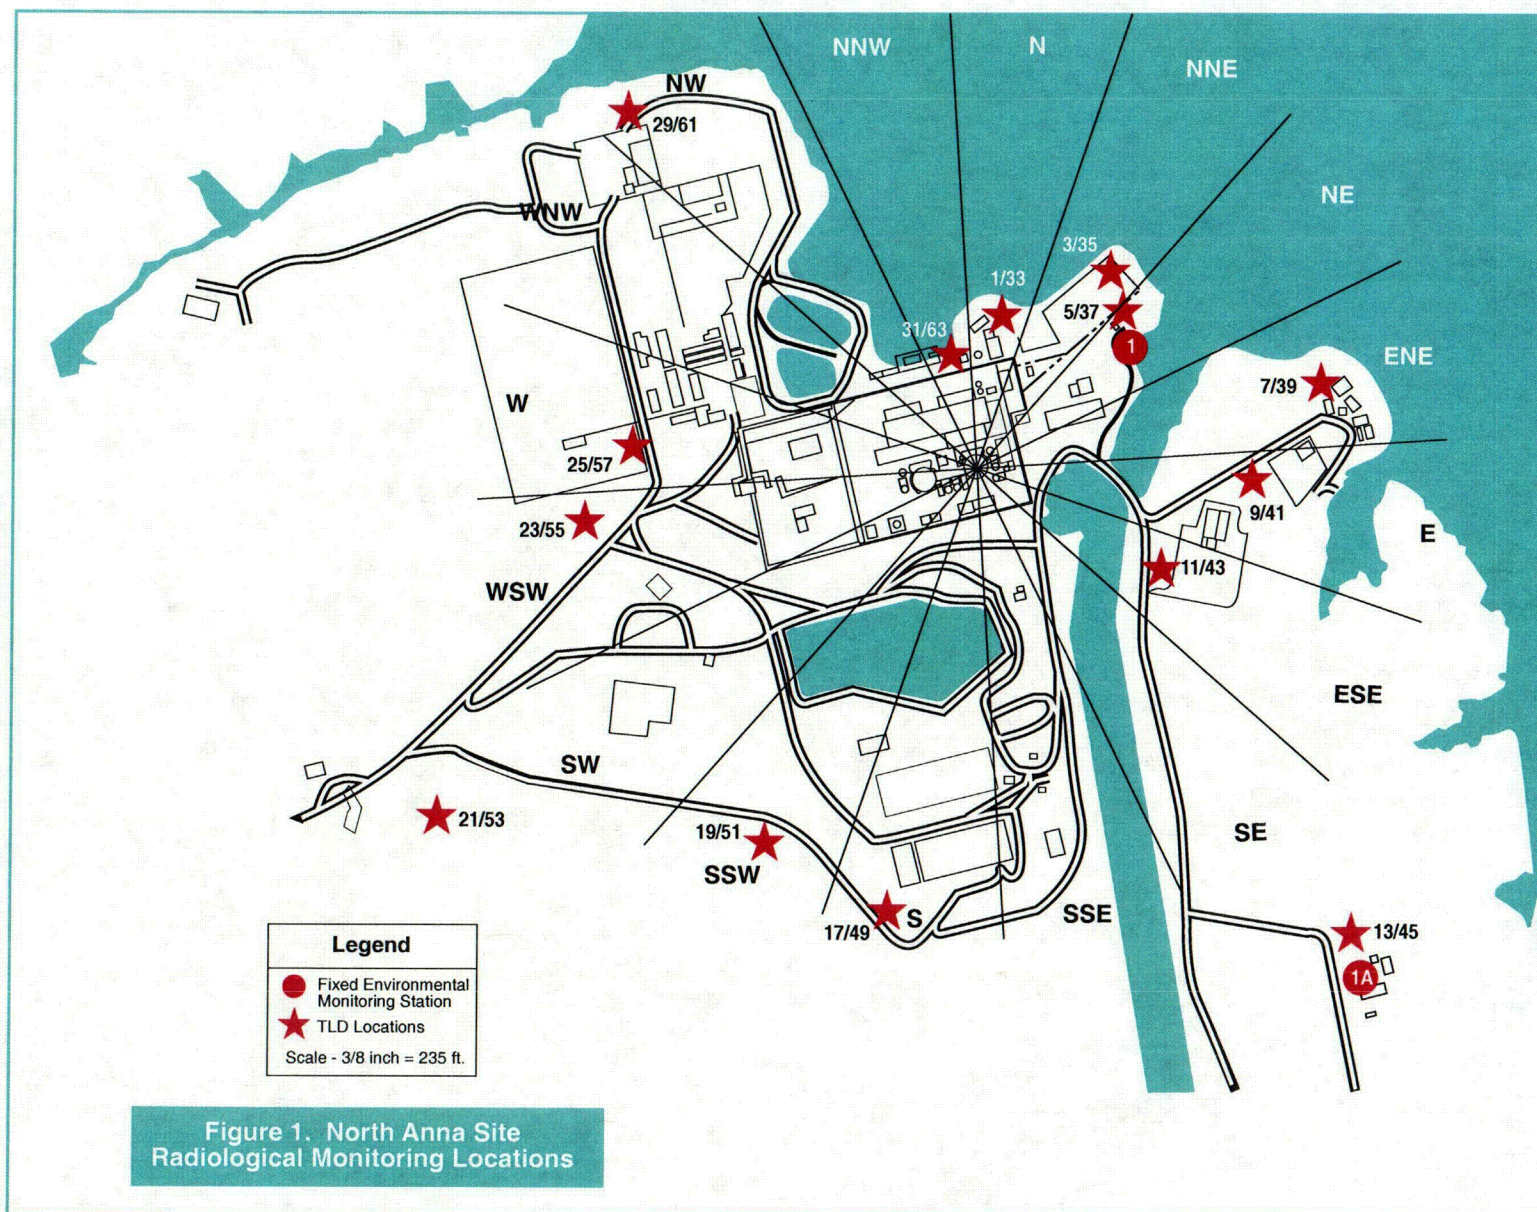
NNW
N
NNE
NW
29/61
NE
WNW
3/35
1/33
5/37
31/63
1
ENE
7/39
W
25/57
9/41
23/55
E
11/43
WSW
ESE
SW
21/53
19/51
SE
SSW
17/49
S
SSE
13/45
1A

Legend
Fixed Environmental Monitoring Station
TLD Locations
Scale - 3/8 inch = 235 ft.

Figure 1. North Anna Site Radiological Monitoring Locations